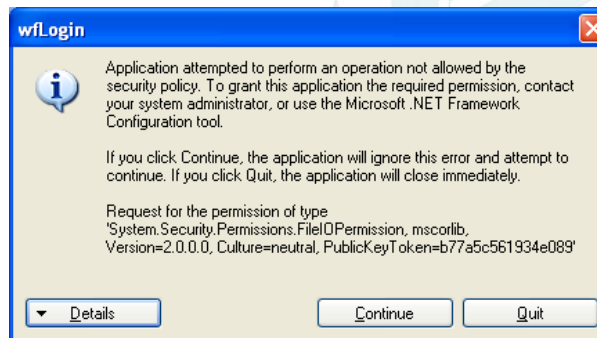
wfLogin

Application attempted to perform an operation not allowed by the security policy. To grant this application the required permission, contact your system administrator, or use the Microsoft .NET Framework Configuration tool.

If you click Continue, the application will ignore this error and attempt to continue. If you click Quit, the application will close immediately.

Request for the permission of type 'System.Security.Permissions.FileIOPermission, mscorlib, Version=2.0.0.0, Culture=neutral, PublicKeyToken=b77a5c561934e089'

Details

Continue

Quit